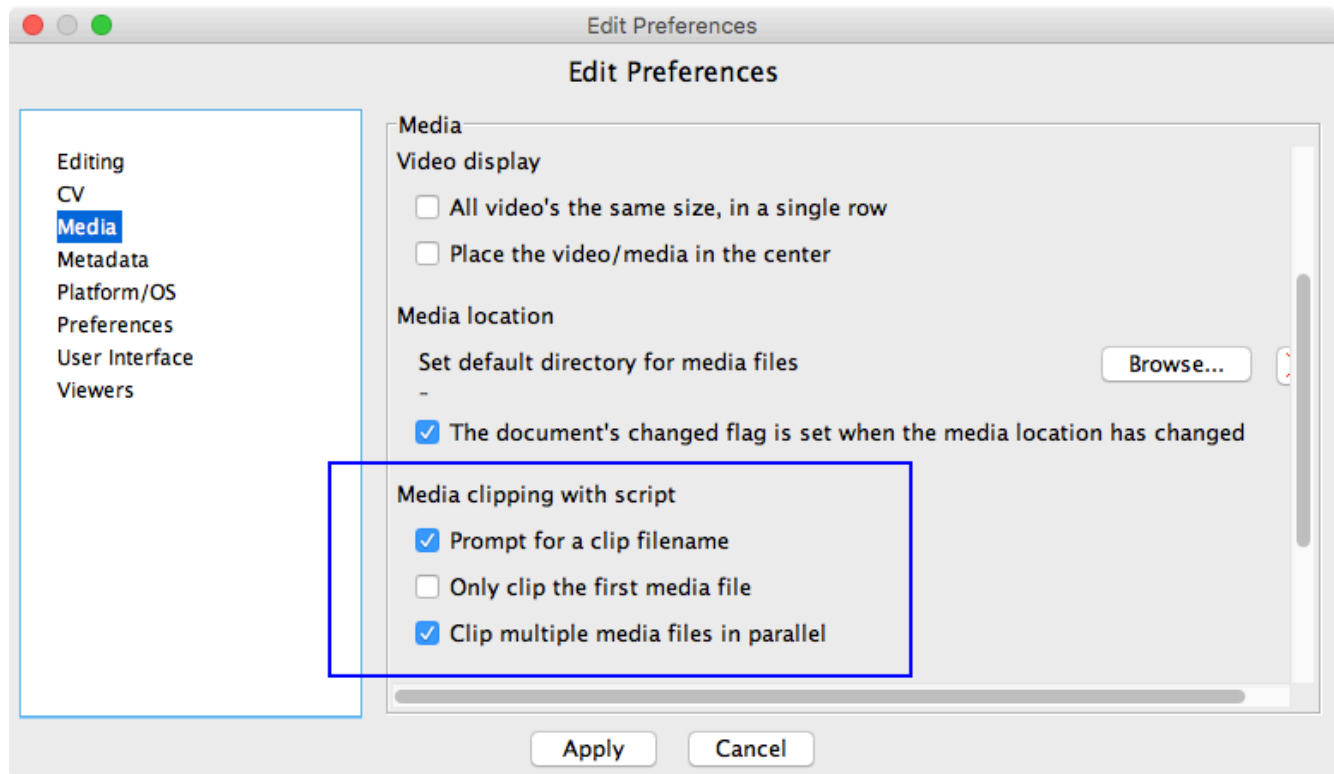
Edit Preferences

Edit Preferences

Editing
CV
Media
Metadata
Platform/OS
Preferences
User Interface
Viewers

Media

Video display

All video's the same size, in a single row

Place the video/media in the center

Media location

Set default directory for media files

Browse...

-

The document's changed flag is set when the media location has changed

Media clipping with script

Prompt for a clip filename

Only clip the first media file

Clip multiple media files in parallel

Apply

Cancel